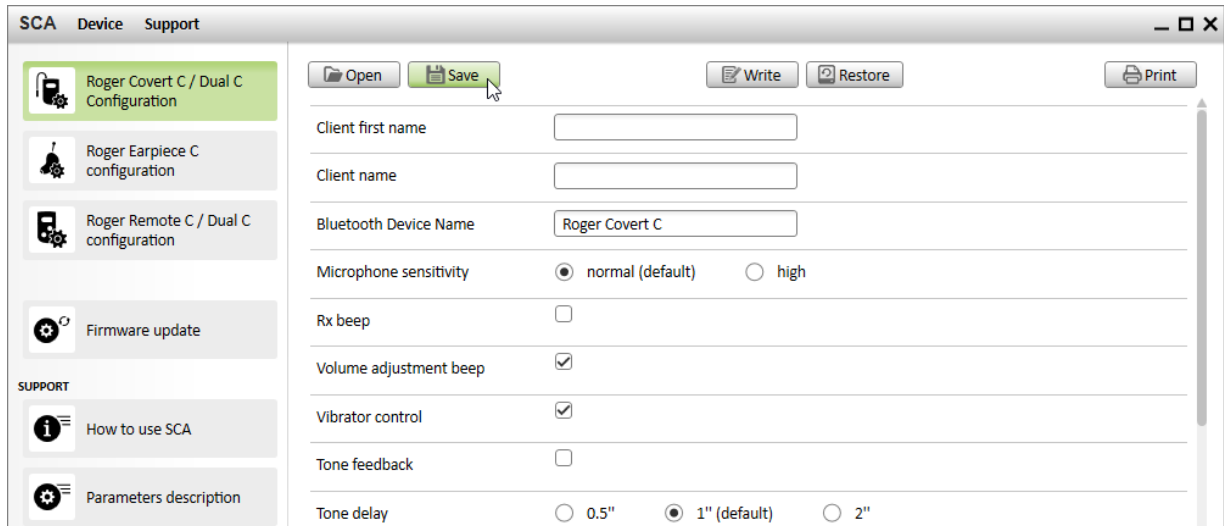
SCA Device Support

Roger Covert C / Dual C Configuration

Roger Earpiece C configuration

Roger Remote C / Dual C configuration

Firmware update

SUPPORT

How to use SCA

Parameters description

Open Save Write Restore Print

Client first name

Client name

Bluetooth Device Name Roger Covert C

Microphone sensitivity normal (default) high

Rx beep

Volume adjustment beep

Vibrator control

Tone feedback

Tone delay 0.5" 1" (default) 2"